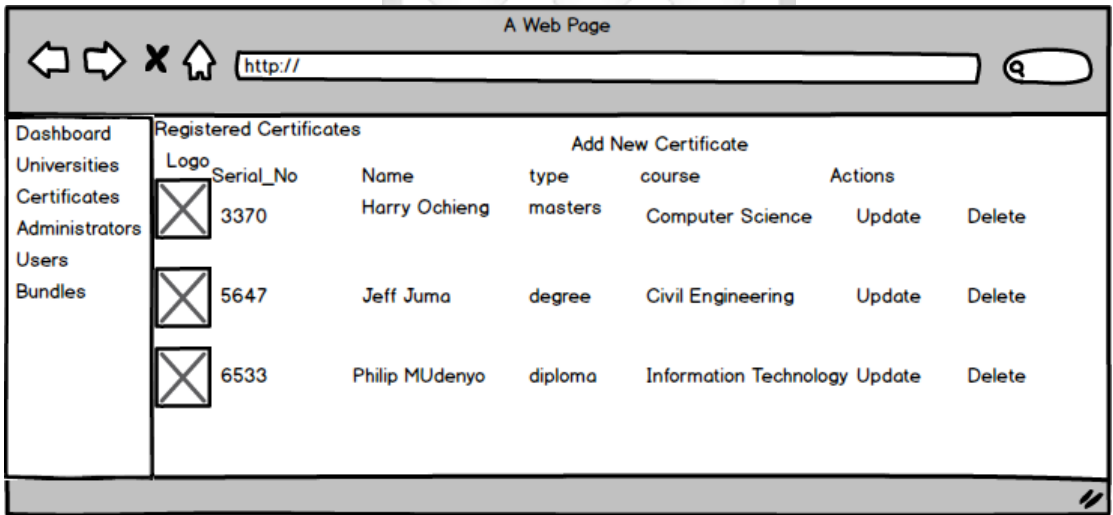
A Web Page

http://

Dashboard
Universities
Certificates
Administrators
Users
Bundles

Registered Certificates

Add New Certificate

| Logo | Serial_No | Name | type | course | Actions | |
|---|---|---|---|---|---|---|
| | 3370 | Harry Ochieng | masters | Computer Science | Update | Delete |
| | 5647 | Jeff Juma | degree | Civil Engineering | Update | Delete |
| | 6533 | Philip MUdenyo | diploma | Information Technology | Update | Delete |